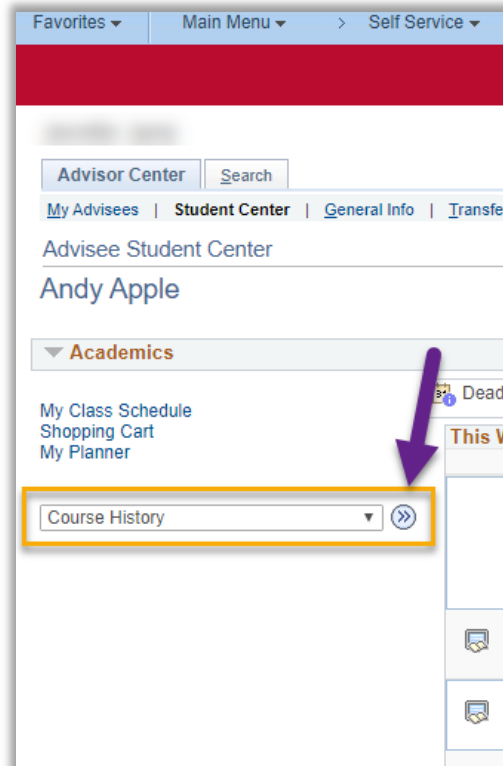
Favorites ▾ Main Menu ▾ > Self Service ▾

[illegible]

Advisor Center | Search

My Advisees | Student Center | General Info | Transfe

Advisee Student Center

Andy Apple

Academics

My Class Schedule
Shopping Cart
My Planner

Course History

Dead

This W